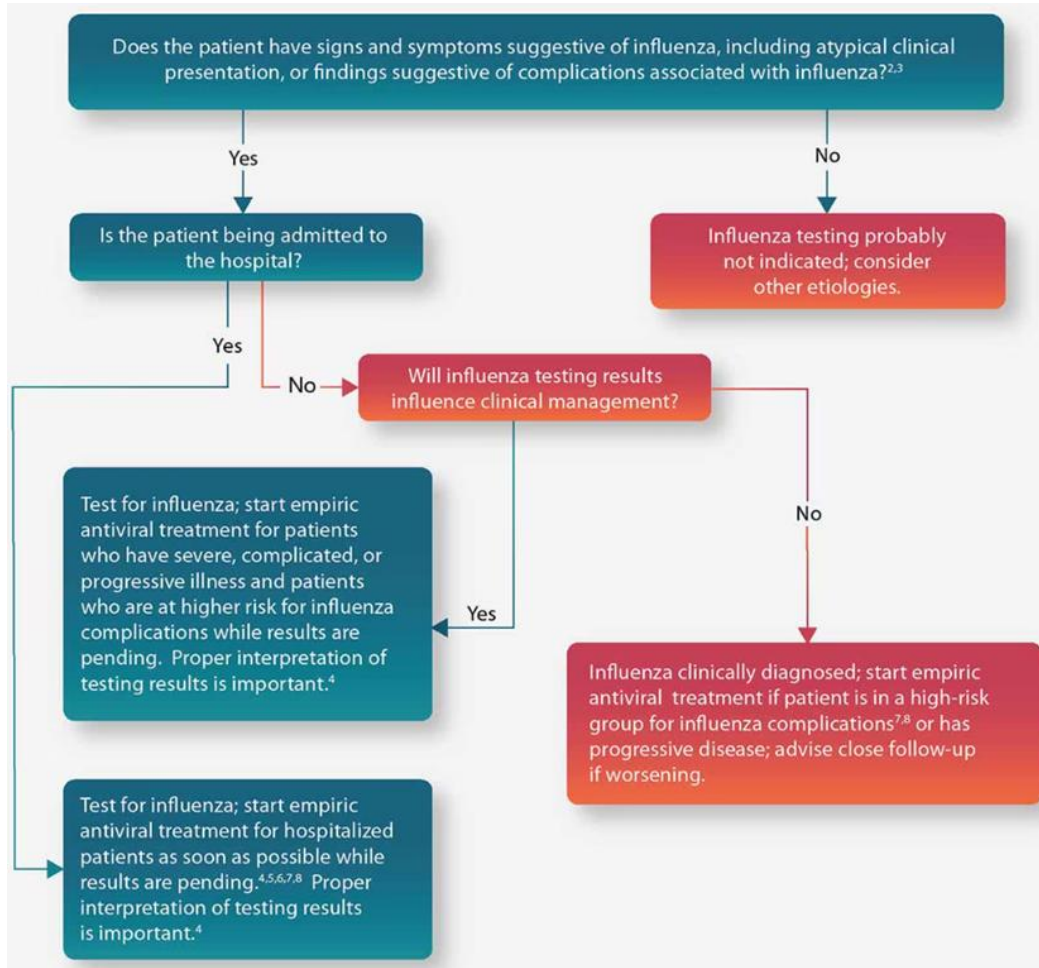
Does the patient have signs and symptoms suggestive of influenza, including atypical clinical presentation, or findings suggestive of complications associated with influenza?$^{2,3}$

Yes

No

Is the patient being admitted to the hospital?

Influenza testing probably not indicated; consider other etiologies.

Yes

No

Will influenza testing results influence clinical management?

Test for influenza; start empiric antiviral treatment for patients who have severe, complicated, or progressive illness and patients who are at higher risk for influenza complications while results are pending. Proper interpretation of testing results is important.$^{4}$

Yes

No

Influenza clinically diagnosed; start empiric antiviral treatment if patient is in a high-risk group for influenza complications$^{7,8}$ or has progressive disease; advise close follow-up if worsening.

Test for influenza; start empiric antiviral treatment for hospitalized patients as soon as possible while results are pending.$^{4,5,6,7,8}$ Proper interpretation of testing results is important.$^{4}$